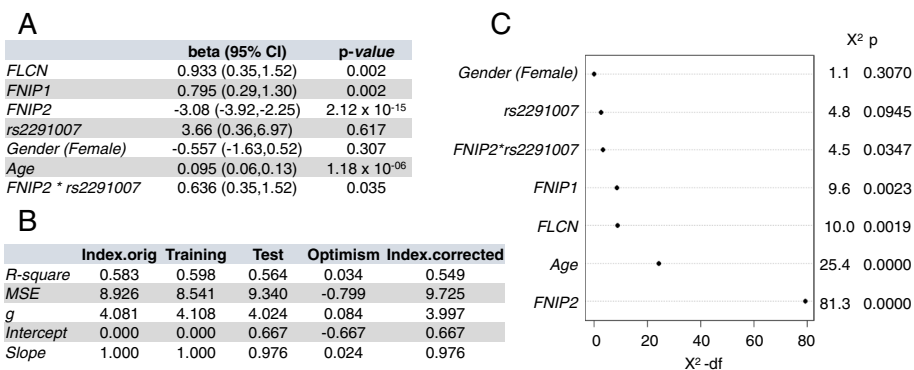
A

| | beta (95% CI) | p-value |
|---|---|---|
| FLCN | 0.933 (0.35,1.52) | 0.002 |
| FNIP1 | 0.795 (0.29,1.30) | 0.002 |
| FNIP2 | -3.08 (-3.92,-2.25) | 2.12 x $10^{-15}$ |
| rs2291007 | 3.66 (0.36,6.97) | 0.617 |
| Gender (Female) | -0.557 (-1.63,0.52) | 0.307 |
| Age | 0.095 (0.06,0.13) | 1.18 x $10^{-06}$ |
| FNIP2 * rs2291007 | 0.636 (0.35,1.52) | 0.035 |

B

| | Index.orig | Training | Test | Optimism | Index.corrected |
|---|---|---|---|---|---|
| R-square | 0.583 | 0.598 | 0.564 | 0.034 | 0.549 |
| MSE | 8.926 | 8.541 | 9.340 | -0.799 | 9.725 |
| g | 4.081 | 4.108 | 4.024 | 0.084 | 3.997 |
| Intercept | 0.000 | 0.000 | 0.667 | -0.667 | 0.667 |
| Slope | 1.000 | 1.000 | 0.976 | 0.024 | 0.976 |

C

| | $X^2$ | p |
|---|---|---|
| Gender (Female) | 1.1 | 0.3070 |
| rs2291007 | 4.8 | 0.0945 |
| FNIP2*rs2291007 | 4.5 | 0.0347 |
| FNIP1 | 9.6 | 0.0023 |
| FLCN | 10.0 | 0.0019 |
| Age | 25.4 | 0.0000 |
| FNIP2 | 81.3 | 0.0000 |

0 20 40 60 80
$X^2$ -df